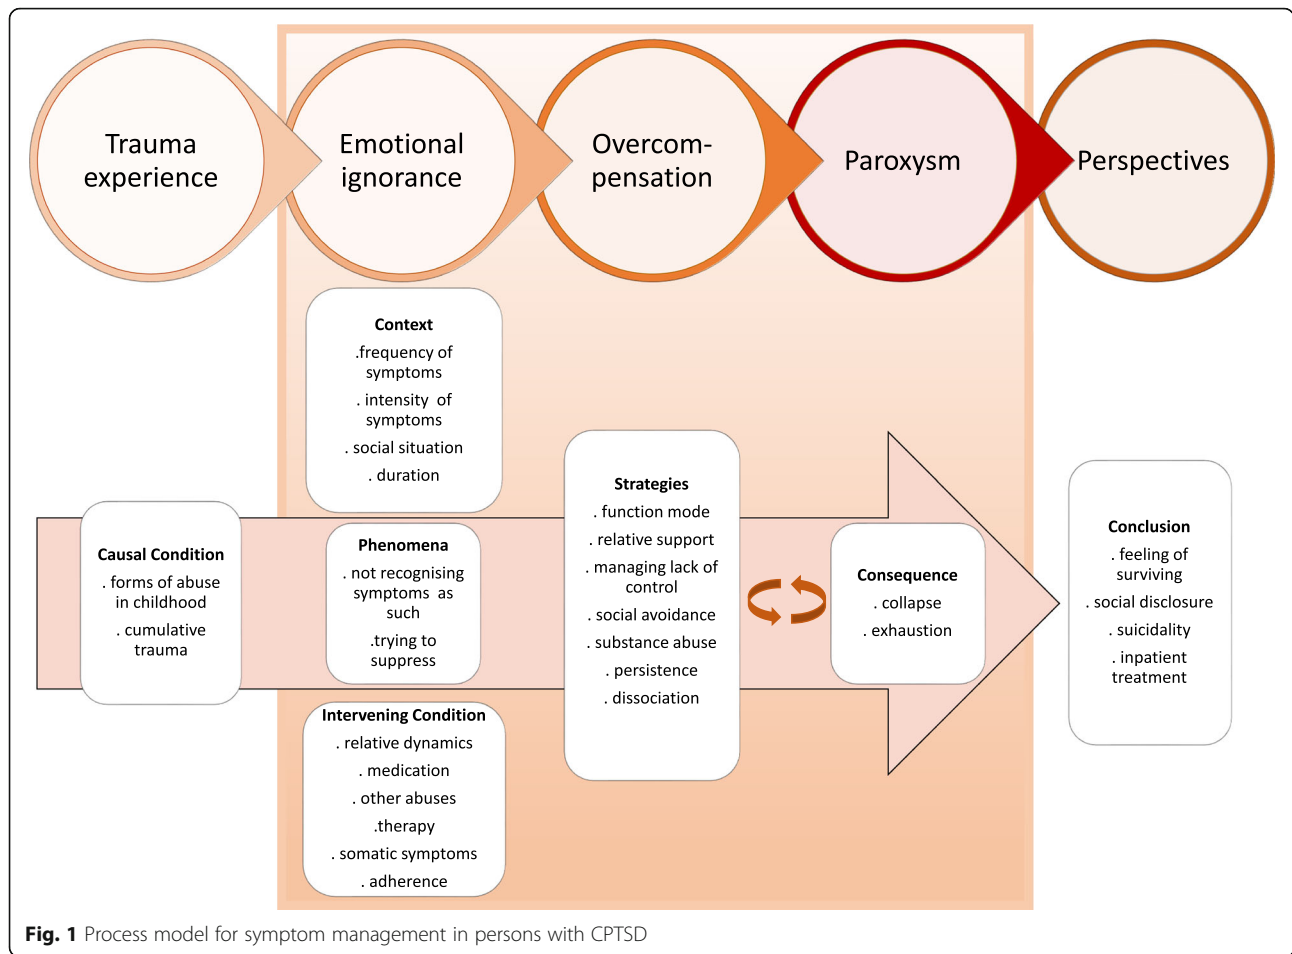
Trauma experience

Emotional ignorance

Overcompensation

Paroxysm

Perspectives

Context
.frequency of symptoms
. intensity of symptoms
. social situation
. duration

Causal Condition
. forms of abuse in childhood
. cumulative trauma

Phenomena
. not recognising symptoms as such
.trying to suppress

Intervening Condition
. relative dynamics
. medication
. other abuses
.therapy
. somatic symptoms
. adherence

Strategies
. function mode
. relative support
. managing lack of control
. social avoidance
. substance abuse
. persistence
. dissociation

Consequence
. collapse
. exhaustion

Conclusion
. feeling of surviving
. social disclosure
. suicidality
. inpatient treatment

Fig. 1 Process model for symptom management in persons with CPTSD